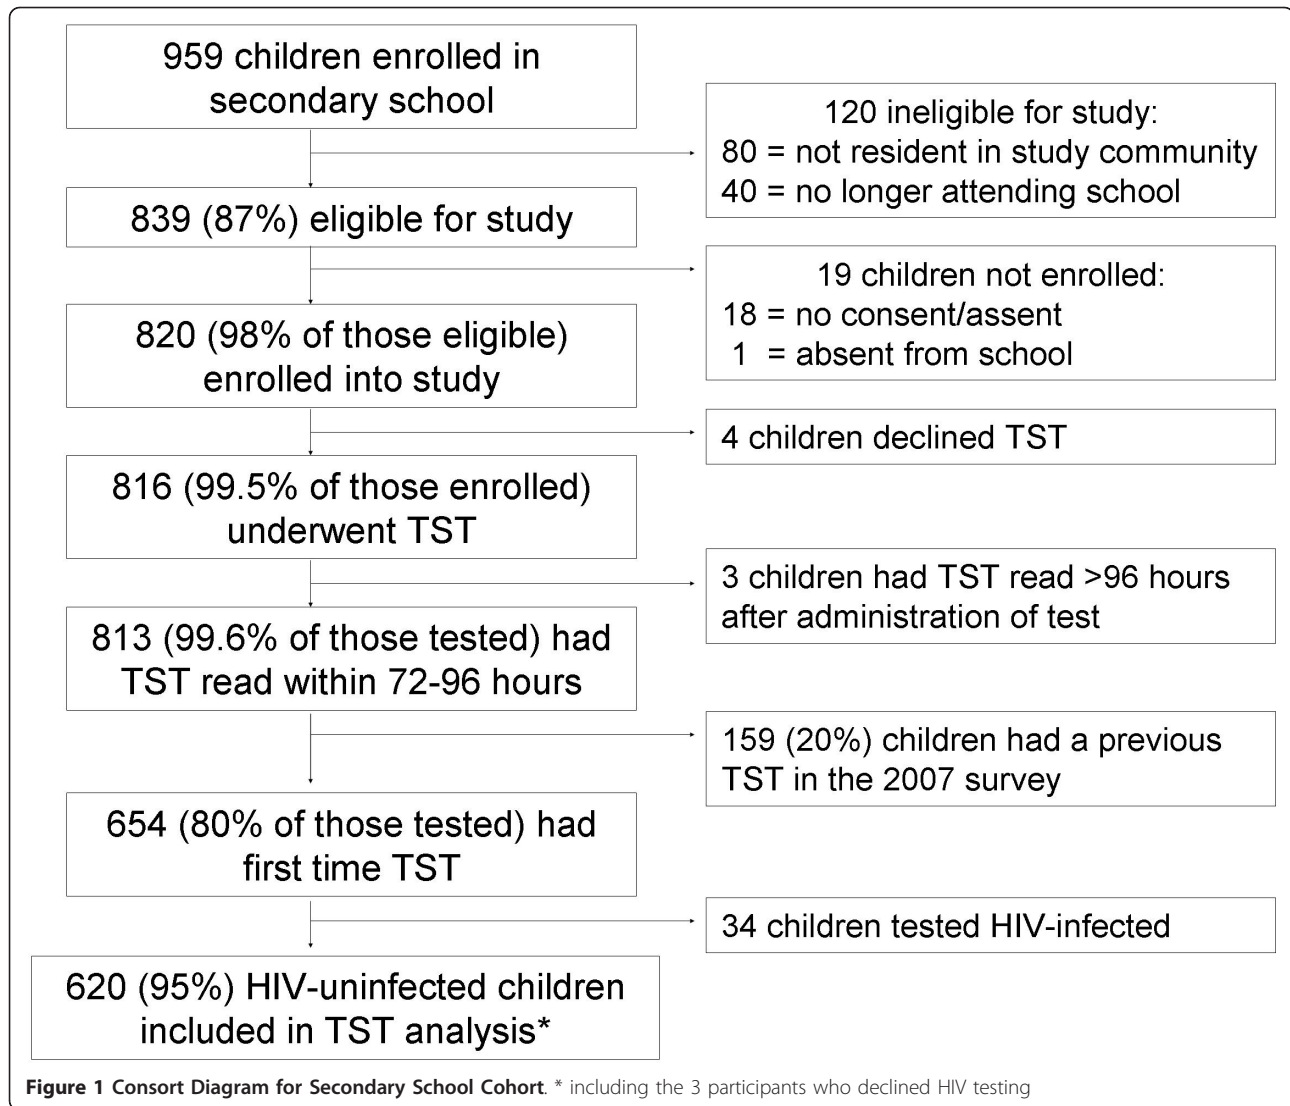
959 children enrolled in secondary school

120 ineligible for study:
80 = not resident in study community
40 = no longer attending school

839 (87%) eligible for study

19 children not enrolled:
18 = no consent/assent
1 = absent from school

820 (98% of those eligible) enrolled into study

4 children declined TST

816 (99.5% of those enrolled) underwent TST

3 children had TST read >96 hours after administration of test

813 (99.6% of those tested) had TST read within 72-96 hours

159 (20%) children had a previous TST in the 2007 survey

654 (80% of those tested) had first time TST

34 children tested HIV-infected

620 (95%) HIV-uninfected children included in TST analysis*

**Figure 1 Consort Diagram for Secondary School Cohort**. * including the 3 participants who declined HIV testing